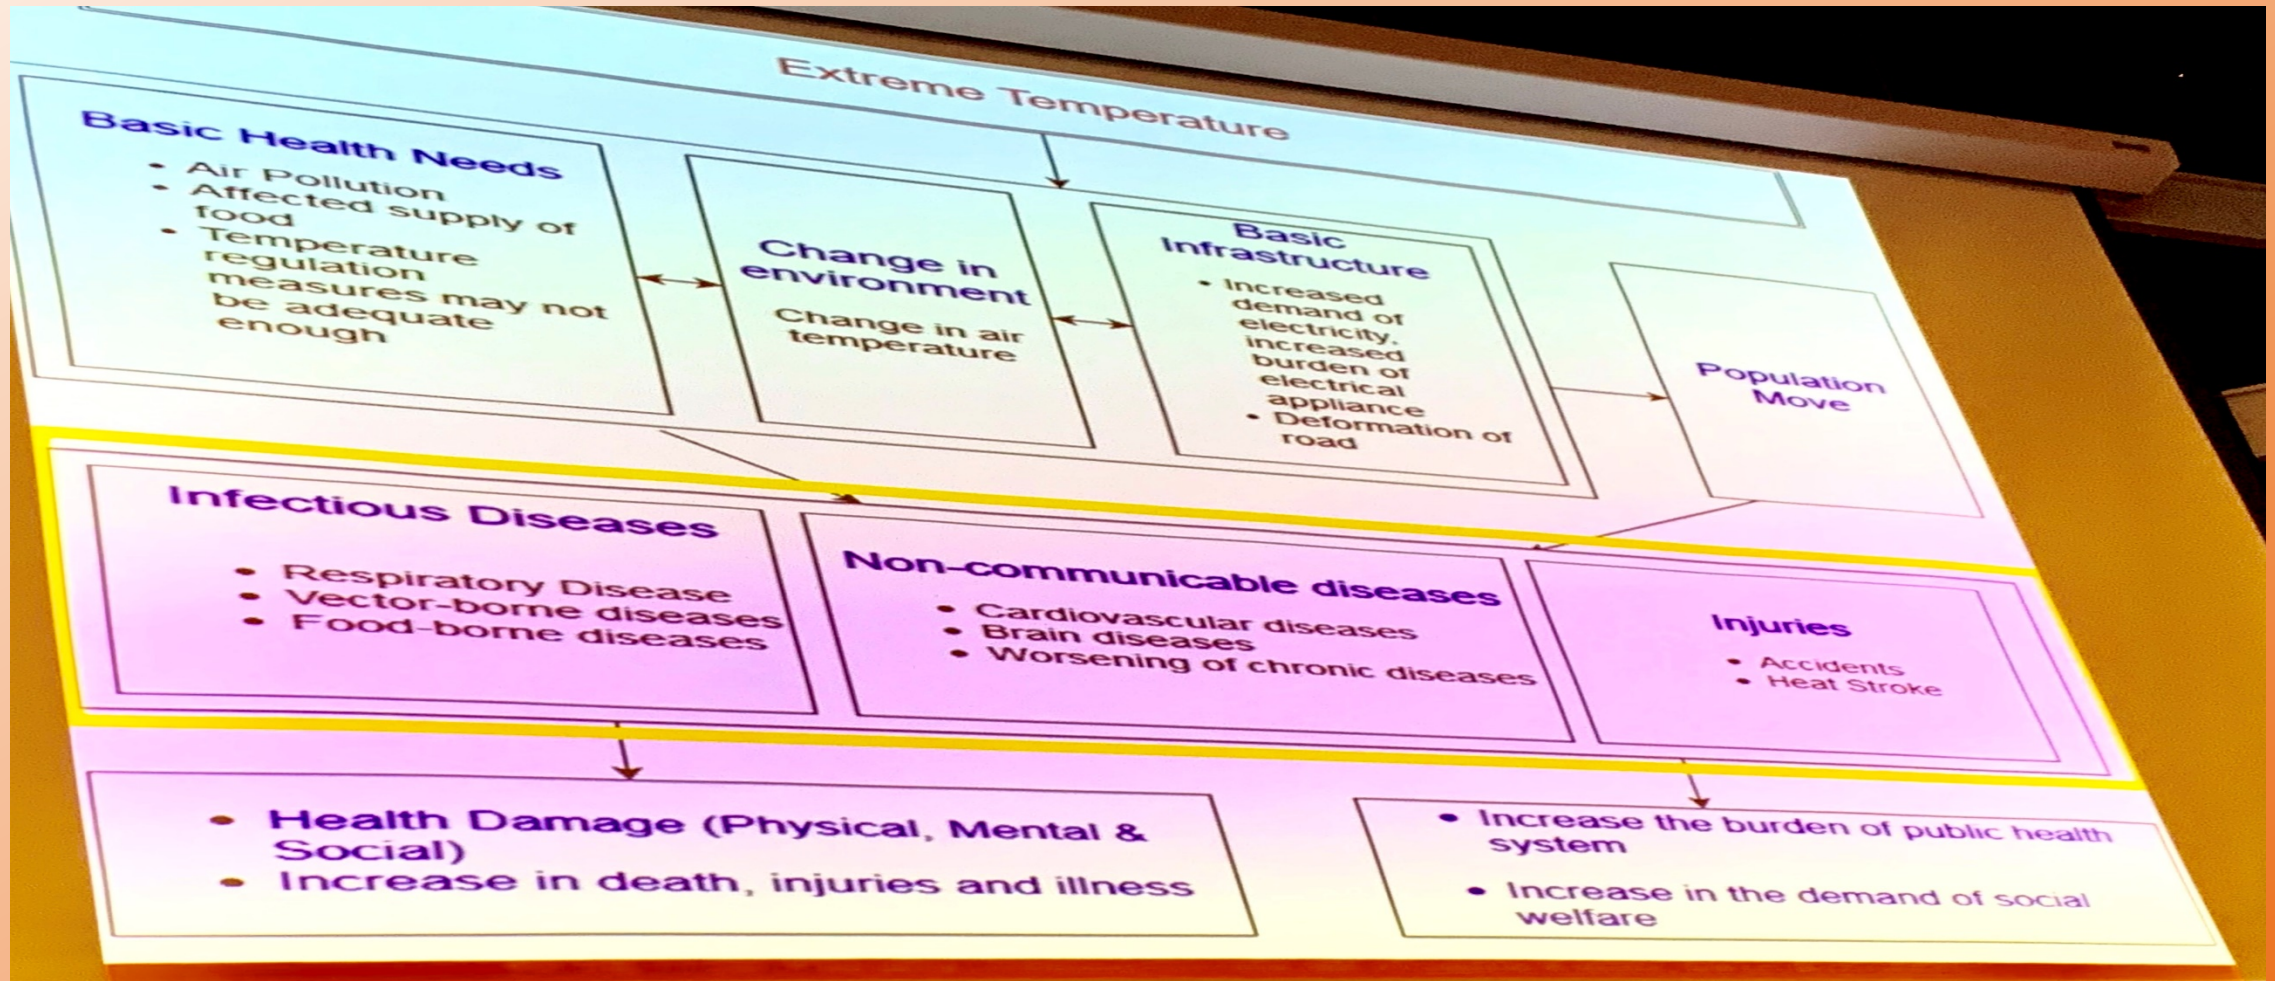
Extreme Temperature

Basic Health Needs

- Air Pollution
- Affected supply of food
- Temperature regulation measures may not be adequate enough

Change in environment

Change in air temperature

Basic Infrastructure

- Increased demand of electricity, increased burden of electrical appliance
- Deformation of road

Population Move

Infectious Diseases

- Respiratory Disease
- Vector-borne diseases
- Food-borne diseases

Non-communicable diseases

- Cardiovascular diseases
- Brain diseases
- Worsening of chronic diseases

Injuries

- Accidents
- Heat Stroke

- Health Damage (Physical, Mental & Social)
- Increase in death, injuries and illness

- Increase the burden of public health system
- Increase in the demand of social welfare